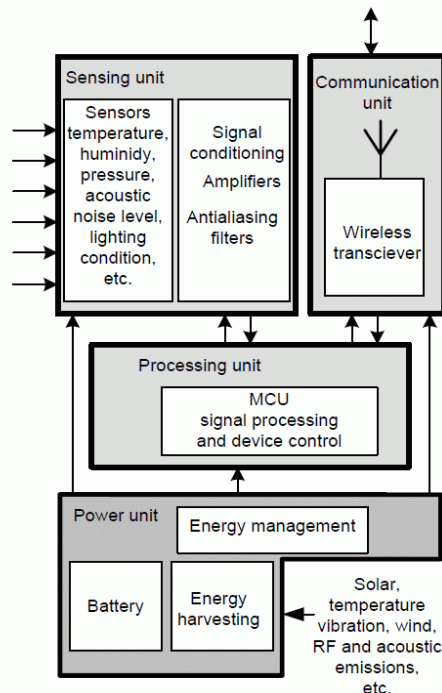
Sensing unit

Sensors temperature, huminidy, pressure, acoustic noise level, lighting condition, etc.

Signal conditioning

Amplifiers

Antialiasing filters

Communication unit

Wireless transciever

Processing unit

MCU signal processing and device control

Power unit

Energy management

Battery

Energy harvesting

Solar, temperature vibration, wind, RF and acoustic emissions, etc.